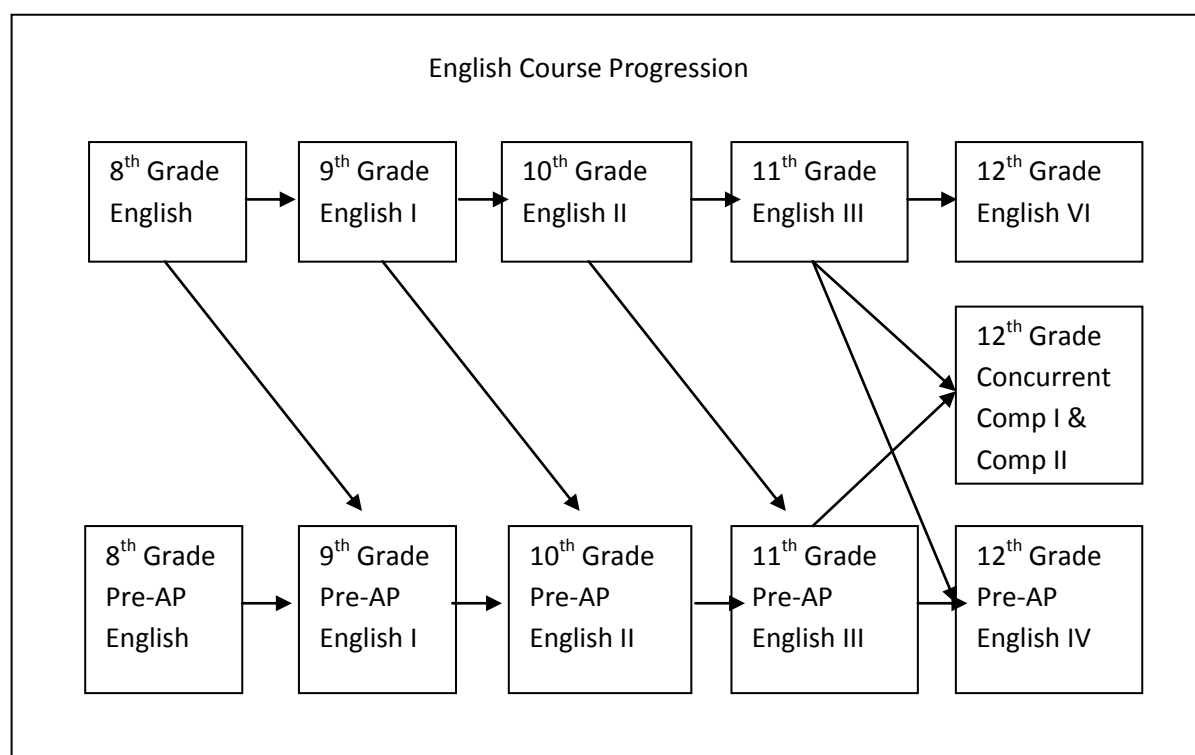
English Course Progression

8$^{th}$ Grade English

9$^{th}$ Grade English I

10$^{th}$ Grade English II

11$^{th}$ Grade English III

12$^{th}$ Grade English VI

12$^{th}$ Grade Concurrent Comp I & Comp II

8$^{th}$ Grade Pre-AP English

9$^{th}$ Grade Pre-AP English I

10$^{th}$ Grade Pre-AP English II

11$^{th}$ Grade Pre-AP English III

12$^{th}$ Grade Pre-AP English IV